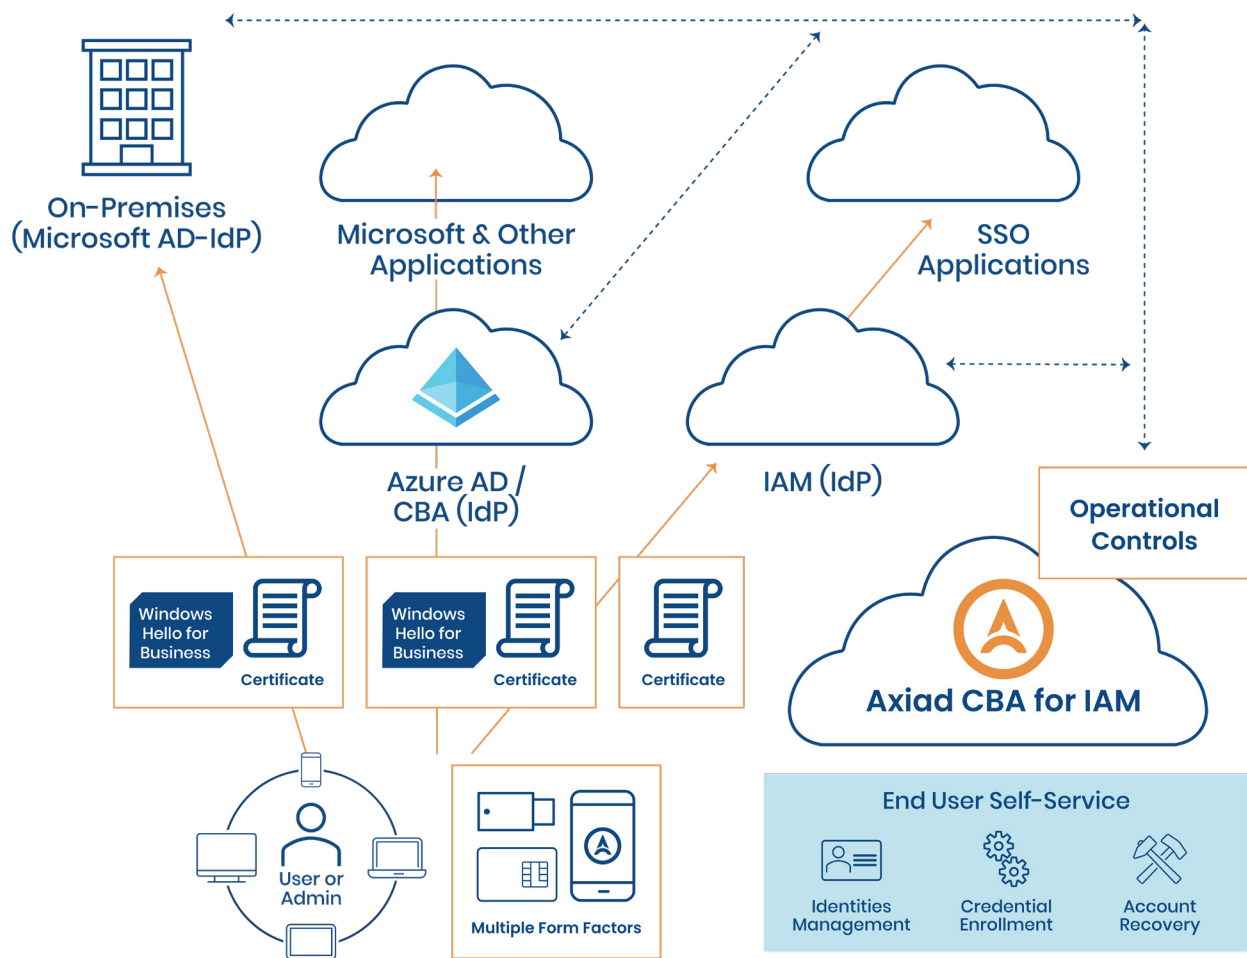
On-Premises (Microsoft AD-IdP)

Microsoft & Other Applications

SSO Applications

Azure AD / CBA (IdP)

IAM (IdP)

Operational Controls

Windows Hello for Business

Certificate

Windows Hello for Business

Certificate

Certificate

Axiad CBA for IAM

User or Admin

Multiple Form Factors

End User Self-Service

Identities Management

Credential Enrollment

Account Recovery